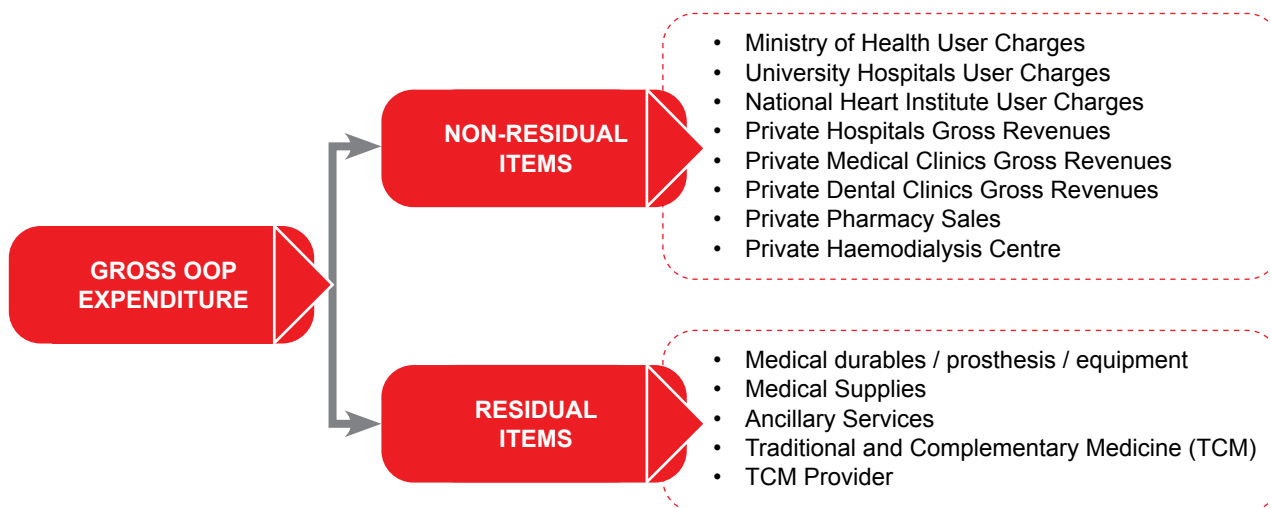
GROSS OOP EXPENDITURE

NON-RESIDUAL ITEMS

- Ministry of Health User Charges
- University Hospitals User Charges
- National Heart Institute User Charges
- Private Hospitals Gross Revenues
- Private Medical Clinics Gross Revenues
- Private Dental Clinics Gross Revenues
- Private Pharmacy Sales
- Private Haemodialysis Centre

RESIDUAL ITEMS

- Medical durables / prosthesis / equipment
- Medical Supplies
- Ancillary Services
- Traditional and Complementary Medicine (TCM)
- TCM Provider